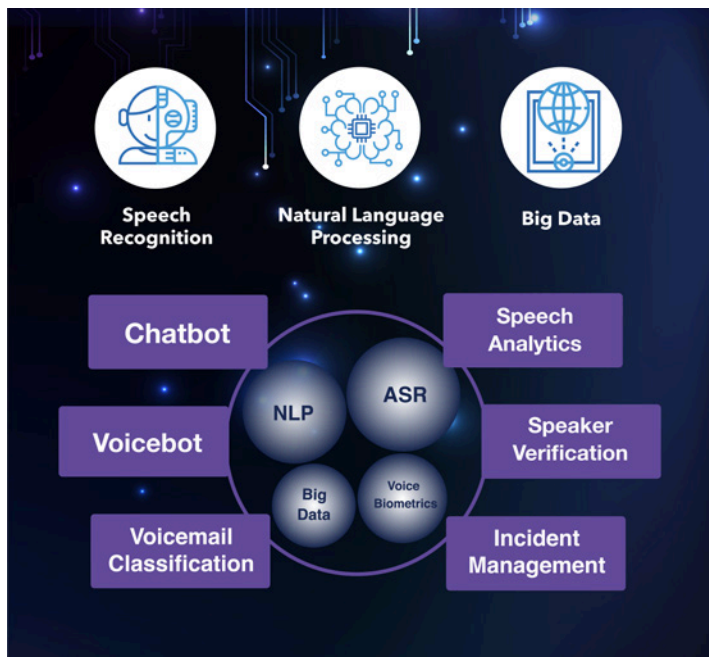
Speech Recognition

Natural Language Processing

Big Data

Chatbot

Speech Analytics

NLP

ASR

Voicebot

Speaker Verification

Big Data

Voice Biometrics

Voicemail Classification

Incident Management